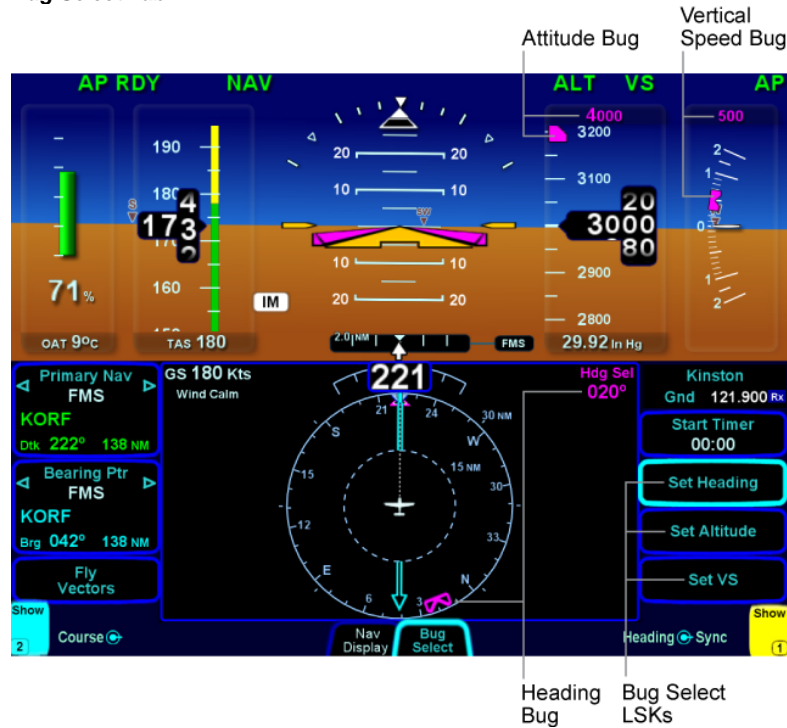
Vertical Speed Bug

Attitude Bug

AP RDY NAV ALT VS AP

4000
3200
3100
20
3000
80
2900
2800
29.92 In Hg

500
2
1
0
1
2

190
180
173
160
TAS 180
OAT 9ºC
71%

20 20
10 10
10 10
20 20
IM
2.0 NM
FMS

Primary Nav
FMS
KORF
Dtk 222º 138 NM

Bearing Ptr
FMS
KORF
Brg 042º 138 NM

Fly Vectors

Show
2
Course

GS 180 Kts
Wind Calm

221
Hdg Sel
020º

30 NM
15 NM
S
W
N
E
21
24
30
33
15
12
6
3

Kinston
Gnd 121.900 Rx

Start Timer
00:00

Set Heading

Set Altitude

Set VS

Show
1
Heading Sync

Nav Display
Bug Select

Heading Bug

Bug Select LSKs